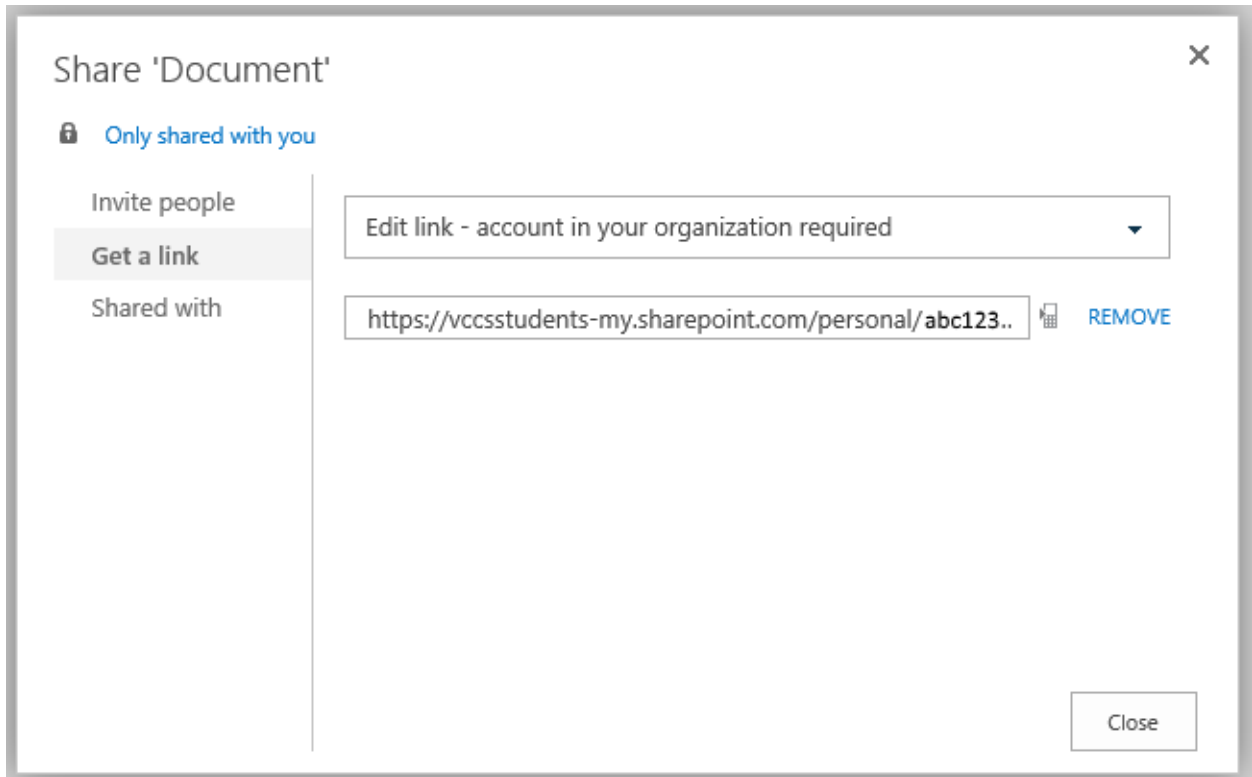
Share 'Document'

×

Only shared with you

Invite people

Get a link

Shared with

Edit link - account in your organization required

https://vccsstudents-my.sharepoint.com/personal/abc123..

REMOVE

Close